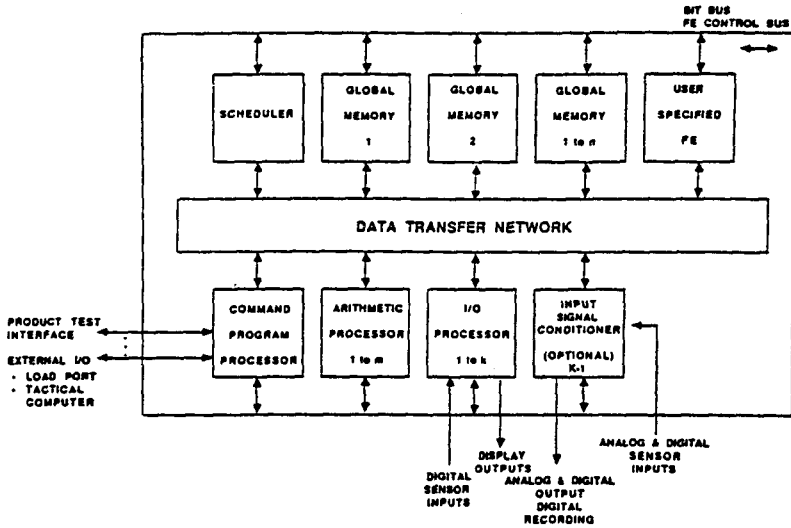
BIT BUS
FE CONTROL BUS

SCHEDULER

GLOBAL MEMORY 1

GLOBAL MEMORY 2

GLOBAL MEMORY 1 to n

USER SPECIFIED FE

DATA TRANSFER NETWORK

PRODUCT TEST INTERFACE

EXTERNAL I/O
• LOAD PORT
• TACTICAL COMPUTER

COMMAND PROGRAM PROCESSOR

ARITHMETIC PROCESSOR 1 to m

I/O PROCESSOR 1 to k

INPUT SIGNAL CONDITIONER (OPTIONAL) K-1

ANALOG & DIGITAL SENSOR INPUTS

DIGITAL SENSOR INPUTS

DISPLAY OUTPUTS

ANALOG & DIGITAL OUTPUT DIGITAL RECORDING